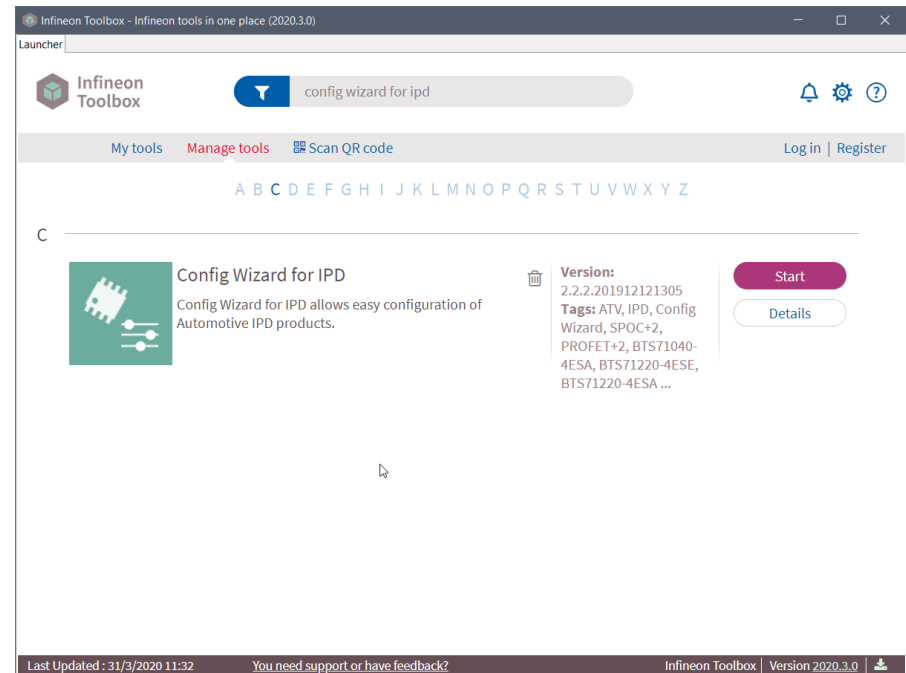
Infineon Toolbox - Infineon tools in one place (2020.3.0)

Launcher

Infineon Toolbox

config wizard for ipd

My tools Manage tools Scan QR code Log in | Register

A B C D E F G H I J K L M N O P Q R S T U V W X Y Z

C

Config Wizard for IPD

Config Wizard for IPD allows easy configuration of Automotive IPD products.

Version: 2.2.2.201912121305

Tags: ATV, IPD, Config Wizard, SPOC+2, PROFET+2, BTS71040-4ESA, BTS71220-4ESE, BTS71220-4ESA ...

Start

Details

Last Updated : 31/3/2020 11:32 You need support or have feedback? Infineon Toolbox | Version 2020.3.0